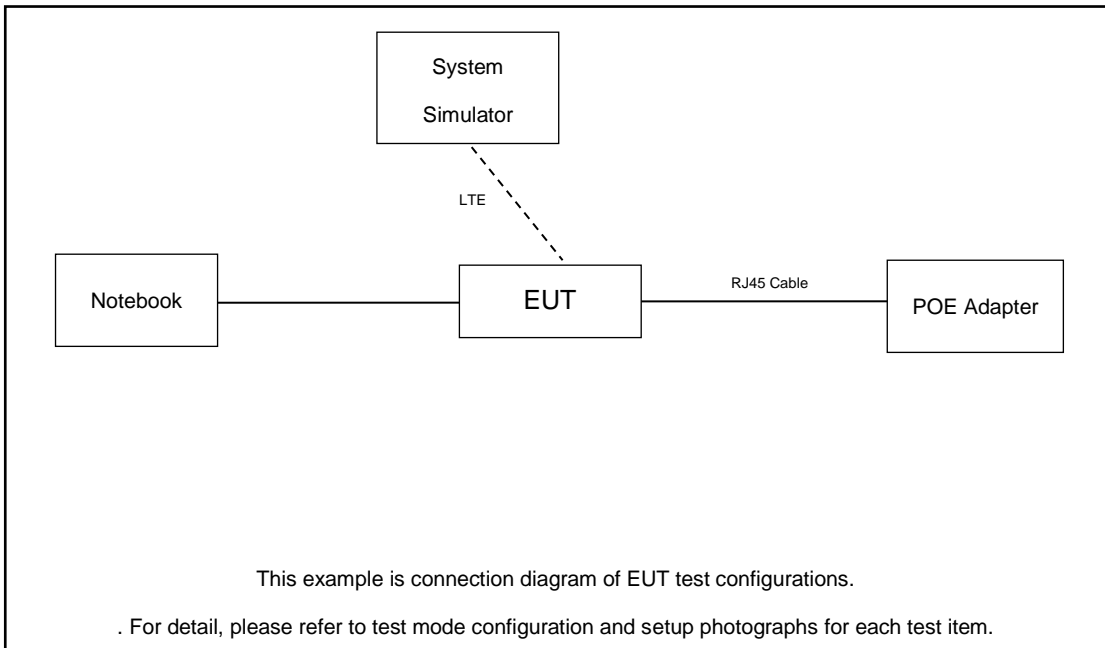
System Simulator

LTE

Notebook

EUT

RJ45 Cable

POE Adapter

This example is connection diagram of EUT test configurations.

. For detail, please refer to test mode configuration and setup photographs for each test item.